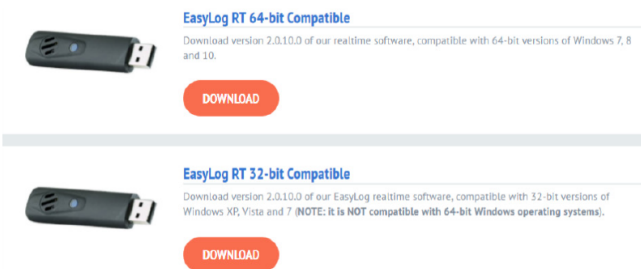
EasyLog RT 64-bit Compatible

Download version 2.0.10.0 of our realtime software, compatible with 64-bit versions of Windows 7, 8 and 10.

DOWNLOAD

EasyLog RT 32-bit Compatible

Download version 2.0.10.0 of our EasyLog realtime software, compatible with 32-bit versions of Windows XP, Vista and 7 (NOTE: it is NOT compatible with 64-bit Windows operating systems).

DOWNLOAD